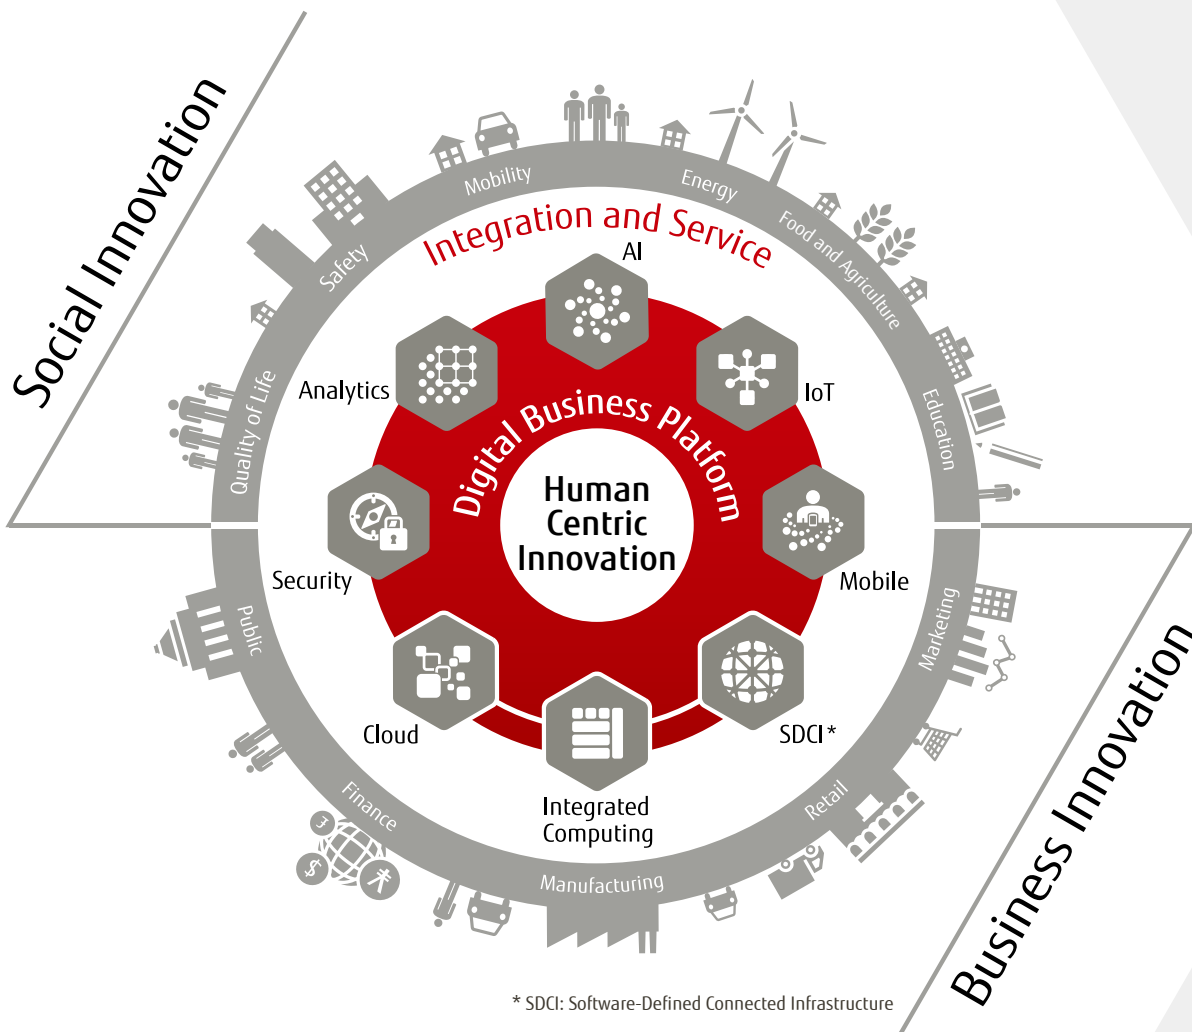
Social Innovation

Mobility
Energy
Food and Agriculture
Education
Safety
Quality of Life

Integration and Service

AI
Analytics
IoT

Digital Business Platform

Human Centric Innovation

Security
Mobile
Cloud
SDCI *
Integrated Computing

Public
Marketing
Finance
Retail
Manufacturing

Business Innovation

* SDCI: Software-Defined Connected Infrastructure